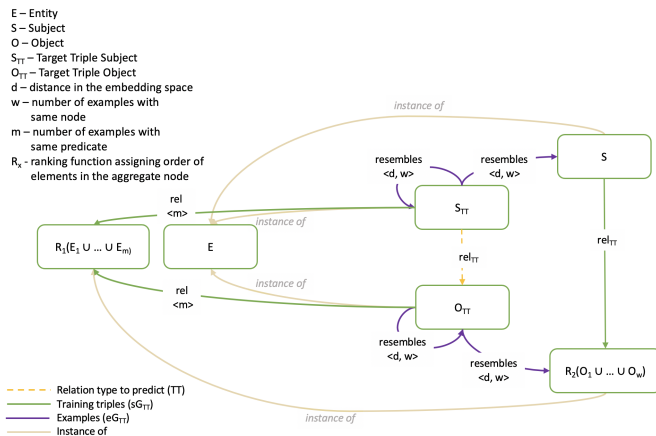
E – Entity
S – Subject
O – Object
$S_{TT}$ – Target Triple Subject
$O_{TT}$ – Target Triple Object
d – distance in the embedding space
w – number of examples with same node
m – number of examples with same predicate
$R_x$ - ranking function assigning order of elements in the aggregate node

instance of

resembles <d, w>

resembles <d, w>

S

rel <m>

instance of

$S_{TT}$

$R_1(E_1 \cup \ldots \cup E_m)$

E

$rel_{TT}$

$rel_{TT}$

rel <m>

instance of

$O_{TT}$

resembles <d, w>

resembles <d, w>

$R_2(O_1 \cup \ldots \cup O_w)$

Relation type to predict (TT)
Training triples ($sG_{TT}$)
Examples ($eG_{TT}$)
Instance of

instance of